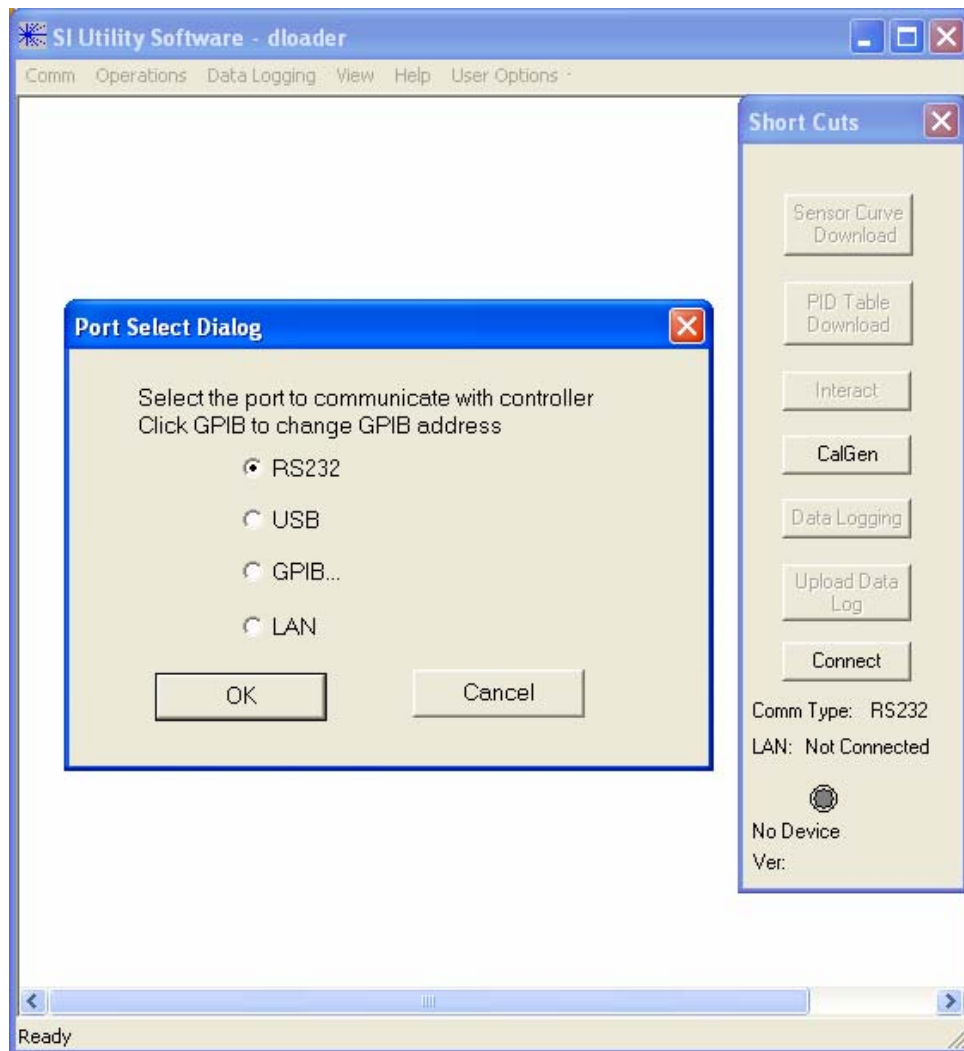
SI Utility Software - dloader

Comm Operations Data Logging View Help User Options

Short Cuts

Sensor Curve Download

PID Table Download

Interact

CalGen

Data Logging

Upload Data Log

Connect

Comm Type: RS232

LAN: Not Connected

No Device

Ver:

Port Select Dialog

Select the port to communicate with controller
Click GPIB to change GPIB address

RS232

USB

GPIB...

LAN

OK

Cancel

Ready